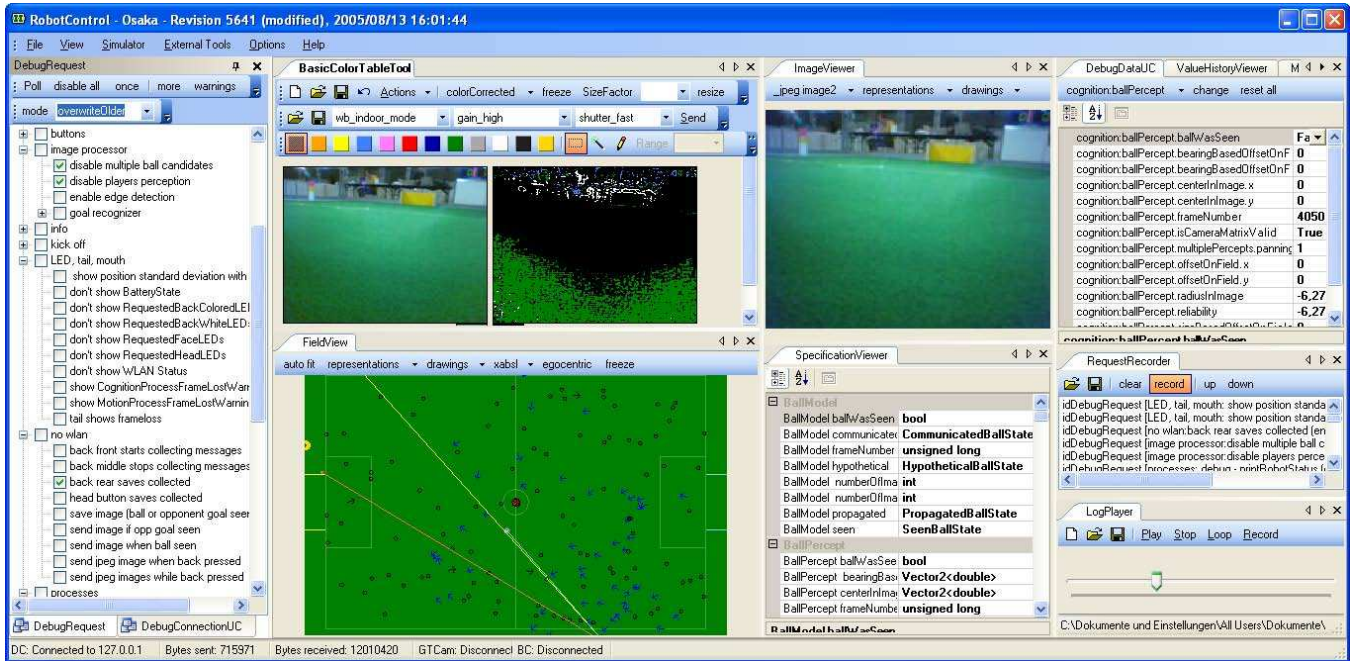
RobotControl - Osaka - Revision 5641 (modified), 2005/08/13 16:01:44

File View Simulator External Tools Options Help

DebugRequest
Poll disable all once more warnings
mode overwriteOlder

buttons
image processor
disable multiple ball candidates
disable players perception
enable edge detection
goal recognizer
info
kick off
LED, tail, mouth
show position standard deviation with
don't show BatteryState
don't show RequestedBackColoredLEI
don't show RequestedBackWhiteLED:
don't show RequestedFaceLEDs
don't show RequestedHeadLEDs
don't show WLAN Status
show CognitionProcessFrameLostWarr
show MotionProcessFrameLostWarnin
tail shows frameloss
no wlan
back front starts collecting messages
back middle stops collecting messages
back rear saves collected
head button saves collected
save image (ball or opponent goal seer
send image if opp goal seen
send image when ball seen
send jpeg image when back pressed
send jpeg images while back pressed
processes

DebugRequest DebugConnectionUC

BasicColorTableTool
Actions colorCorrected freeze SizeFactor resize
wb_indoor_mode gain_high shutter_fast Send
Range

FieldView
auto fit representations drawings xabsl egocentric freeze

ImageViewer
jpeg image2 representations drawings

SpecificationViewer
BallModel
| BallModel ballWasSeen | bool |
|---|---|
| BallModel communicatec | CommunicatedBallState |
| BallModel frameNumber | unsigned long |
| BallModel hypothetical | HypotheticalBallState |
| BallModel numberOfma | int |
| BallModel numberOfma | int |
| BallModel propagated | PropagatedBallState |
| BallModel seen | SeenBallState |

BallPercept
| BallPercept ballWasSeen | bool |
|---|---|
| BallPercept bearingBas | Vector2<double> |
| BallPercept centerInIma | Vector2<double> |
| BallPercept frameNumbe | unsigned long |

BallModel.ballWasSeen

DebugDataUC ValueHistoryViewer M
cognition:ballPercept change reset all
| cognition:ballPercept.ballWasSeen | Fa |
|---|---|
| cognition:ballPercept.bearingBasedOffsetOnF | 0 |
| cognition:ballPercept.bearingBasedOffsetOnF | 0 |
| cognition:ballPercept.centerInImage.x | 0 |
| cognition:ballPercept.centerInImage.y | 0 |
| cognition:ballPercept.frameNumber | 4050 |
| cognition:ballPercept.isCameraMatrixValid | True |
| cognition:ballPercept.multiplePercepts.panning | 1 |
| cognition:ballPercept.offsetOnField.x | 0 |
| cognition:ballPercept.offsetOnField.y | 0 |
| cognition:ballPercept.radiusInImage | -6,27 |
| cognition:ballPercept.reliability | -6,27 |

cognition:ballPercept.ballWasSeen

RequestRecorder
clear record up down
idDebugRequest [LED, tail, mouth: show position standa
idDebugRequest [LED, tail, mouth: show position standa
idDebugRequest [no wlan:back rear saves collected (en
idDebugRequest [image processor:disable multiple ball c
idDebugRequest [image processor:disable players perce
idDebugRequest [processes: debug - printRobotStatus (

LogPlayer
Play Stop Loop Record

C:\Dokumente und Einstellungen\All Users\Dokumente\

DC: Connected to 127.0.0.1 Bytes sent: 715971 Bytes received: 12010420 GTCam: Disconnect BC: Disconnected